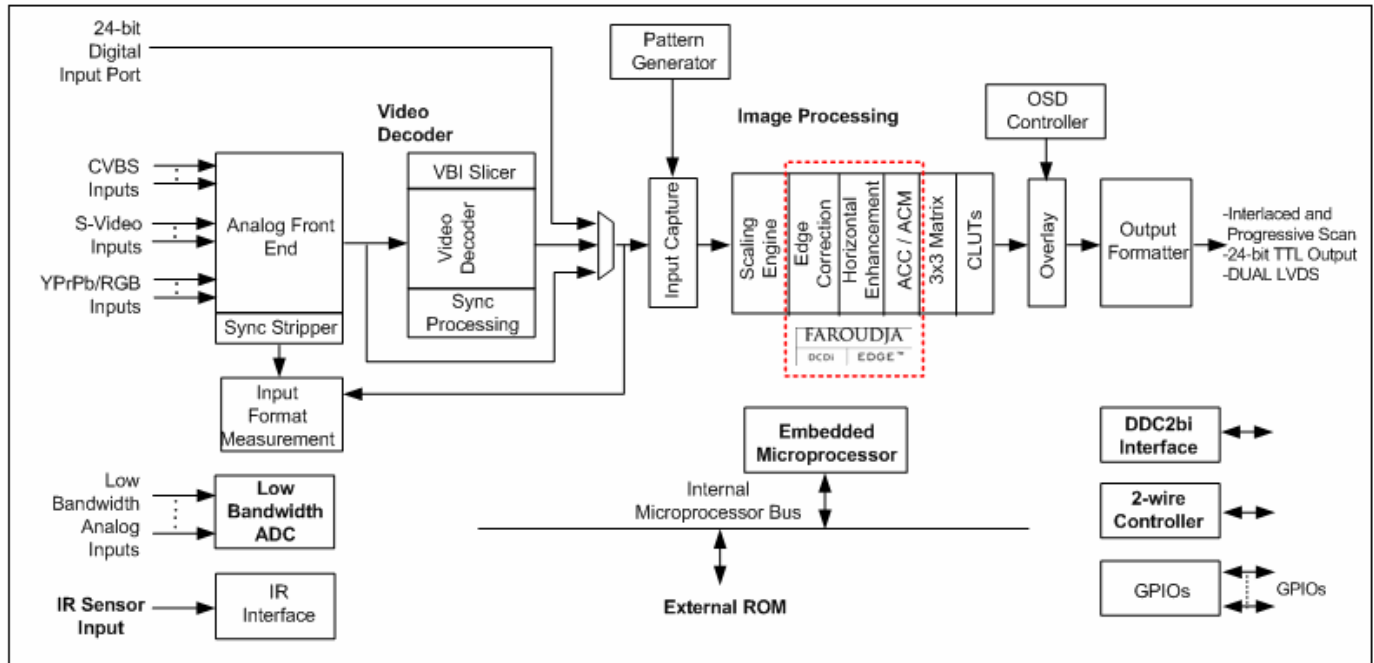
24-bit Digital Input Port

Pattern Generator

Video Decoder

Image Processing

OSD Controller

CVBS Inputs

S-Video Inputs

YPrPb/RGB Inputs

Analog Front End

Sync Stripper

VBI Slicer

Video Decoder

Sync Processing

Input Capture

Scaling Engine

Edge Correction

Horizontal Enhancement

ACC / ACM

3x3 Matrix

CLUTs

Overlay

Output Formatter

-Interlaced and Progressive Scan
-24-bit TTL Output
-DUAL LVDS

FAROUDJA
DCDi EDGE™

Input Format Measurement

Embedded Microprocessor

DDC2bi Interface

Low Bandwidth Analog Inputs

Low Bandwidth ADC

Internal Microprocessor Bus

2-wire Controller

GPIOs

GPIOs

IR Sensor Input

IR Interface

External ROM